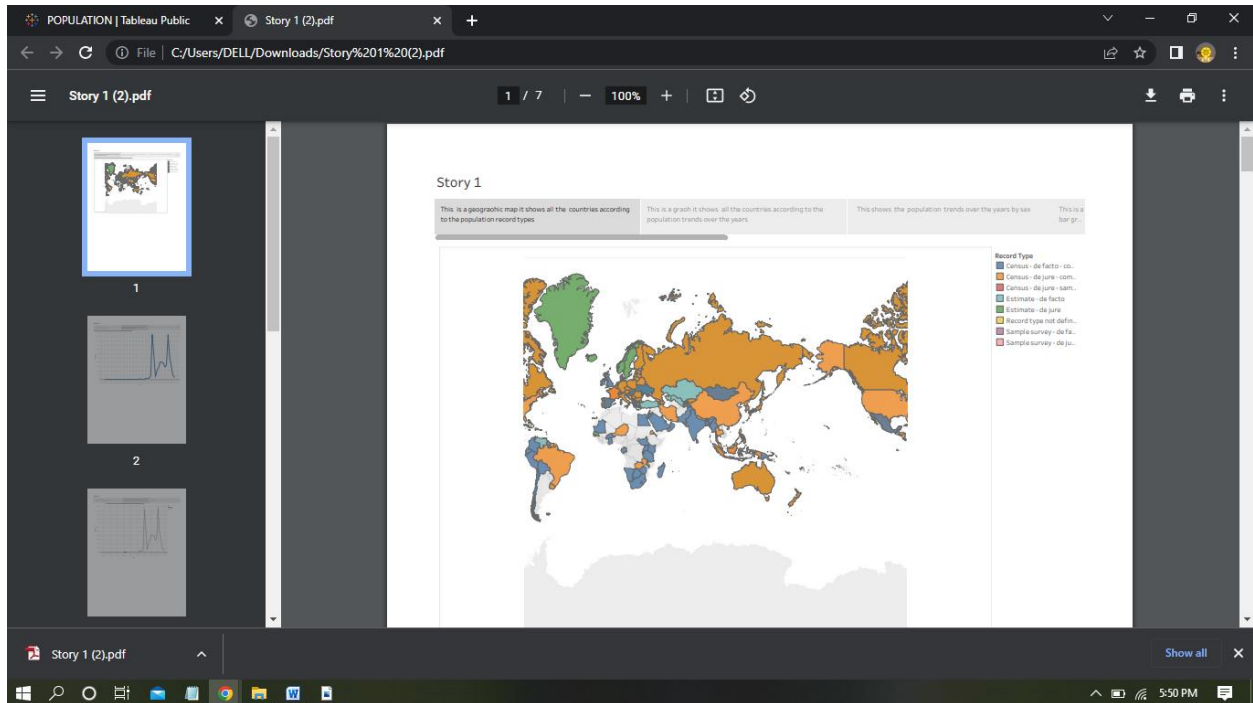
POPULATION | Tableau Public
Story 1 (2).pdf
File | C:/Users/DELL/Downloads/Story%201%20(2).pdf

Story 1 (2).pdf
1 / 7
100%

1
2

Story 1

This is a geograohic map it shows all the countries according to the population record types

This is a graph it shows all the countries according to the population trends over the years

This shows the population trends over the years by sex

This is a bar gr...

Record Type
Census - de facto - co..
Census - de jure - com..
Census - de jure - sam..
Estimate - de facto
Estimate - de jure
Record type not defin..
Sample survey - de fa..
Sample survey - de ju..

Story 1 (2).pdf
Show all

5:50 PM